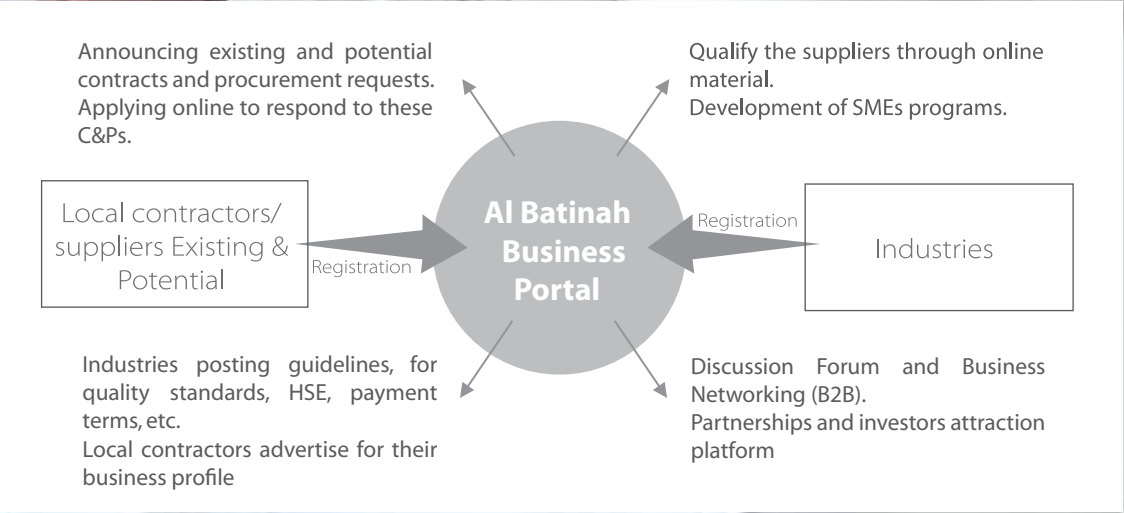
Announcing existing and potential contracts and procurement requests.
Applying online to respond to these C&Ps.

Qualify the suppliers through online material.
Development of SMEs programs.

Local contractors/ suppliers Existing & Potential

Registration

Al Batinah Business Portal

Registration

Industries

Industries posting guidelines, for quality standards, HSE, payment terms, etc.
Local contractors advertise for their business profile

Discussion Forum and Business Networking (B2B).
Partnerships and investors attraction platform